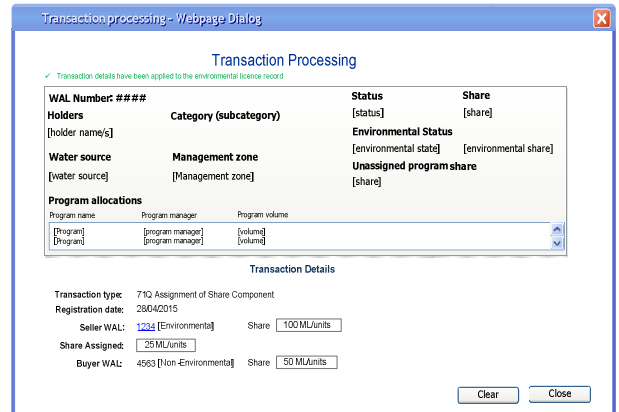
Transaction processing - Webpage Dialog

Transaction Processing

✓ Transaction details have been applied to the environmental licence record

WAL Number: ####

Status
[status]

Share
[share]

Holders
[holder name/s]

Category (subcategory)

Environmental Status
[environmental state]

[environmental share]

Water source
[water source]

Management zone
[Management zone]

Unassigned program share
[share]

Program allocations

| Program name | Program manager | Program volume |
|---|---|---|
| [Program] | [program manager] | [volume] |
| [Program] | [program manager] | [volume] |

Transaction Details

Transaction type: 71Q Assignment of Share Component

Registration date: 28/04/2015

Seller WAL: 1234 [Environmental] Share 100 ML/units

Share Assigned: 25 ML/units

Buyer WAL: 4563 [Non -Environmental] Share 50 ML/units

Clear

Close